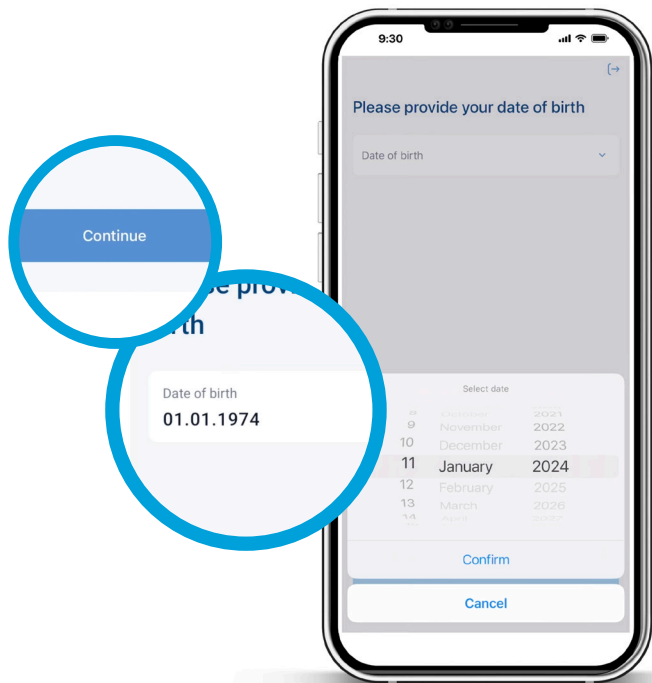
Continue

e provi
rth

Date of birth
01.01.1974

9:30

Please provide your date of birth

Date of birth

Select date

8 October 2021
9 November 2022
10 December 2023
11 January 2024
12 February 2025
13 March 2026
14 April 2027

Confirm

Cancel